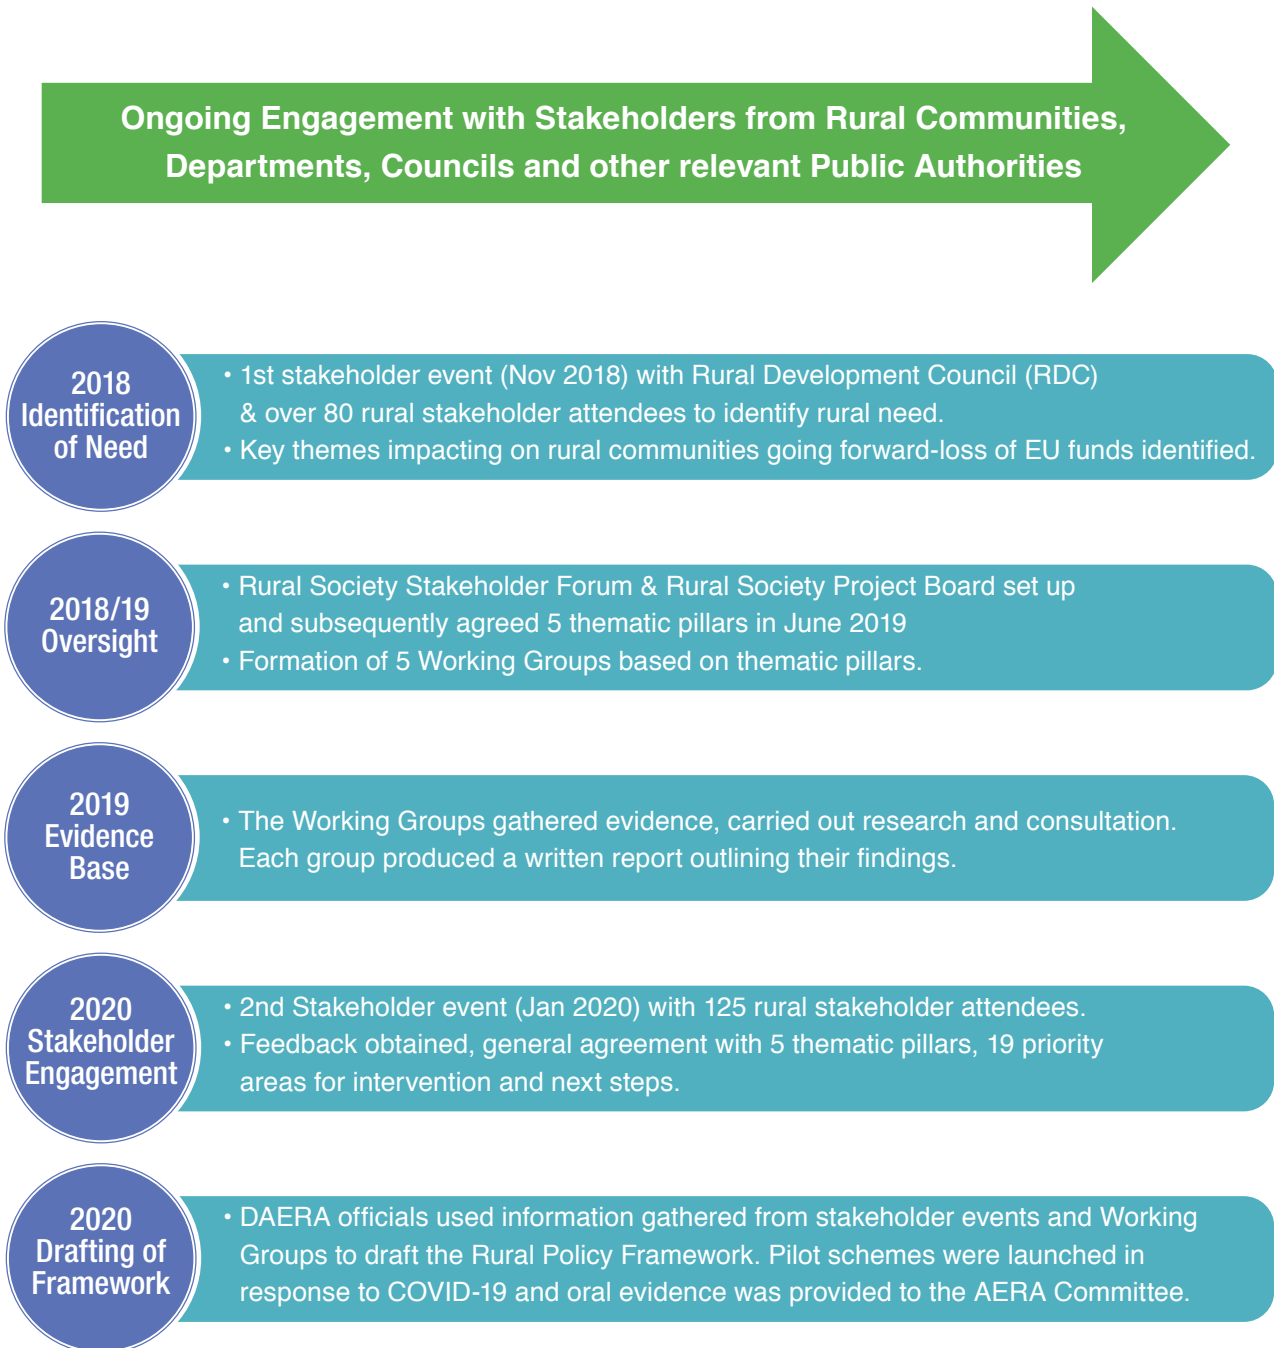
Ongoing Engagement with Stakeholders from Rural Communities, Departments, Councils and other relevant Public Authorities

2018 Identification of Need

• 1st stakeholder event (Nov 2018) with Rural Development Council (RDC) & over 80 rural stakeholder attendees to identify rural need.
• Key themes impacting on rural communities going forward-loss of EU funds identified.

2018/19 Oversight

• Rural Society Stakeholder Forum & Rural Society Project Board set up and subsequently agreed 5 thematic pillars in June 2019
• Formation of 5 Working Groups based on thematic pillars.

2019 Evidence Base

• The Working Groups gathered evidence, carried out research and consultation. Each group produced a written report outlining their findings.

2020 Stakeholder Engagement

• 2nd Stakeholder event (Jan 2020) with 125 rural stakeholder attendees.
• Feedback obtained, general agreement with 5 thematic pillars, 19 priority areas for intervention and next steps.

2020 Drafting of Framework

• DAERA officials used information gathered from stakeholder events and Working Groups to draft the Rural Policy Framework. Pilot schemes were launched in response to COVID-19 and oral evidence was provided to the AERA Committee.